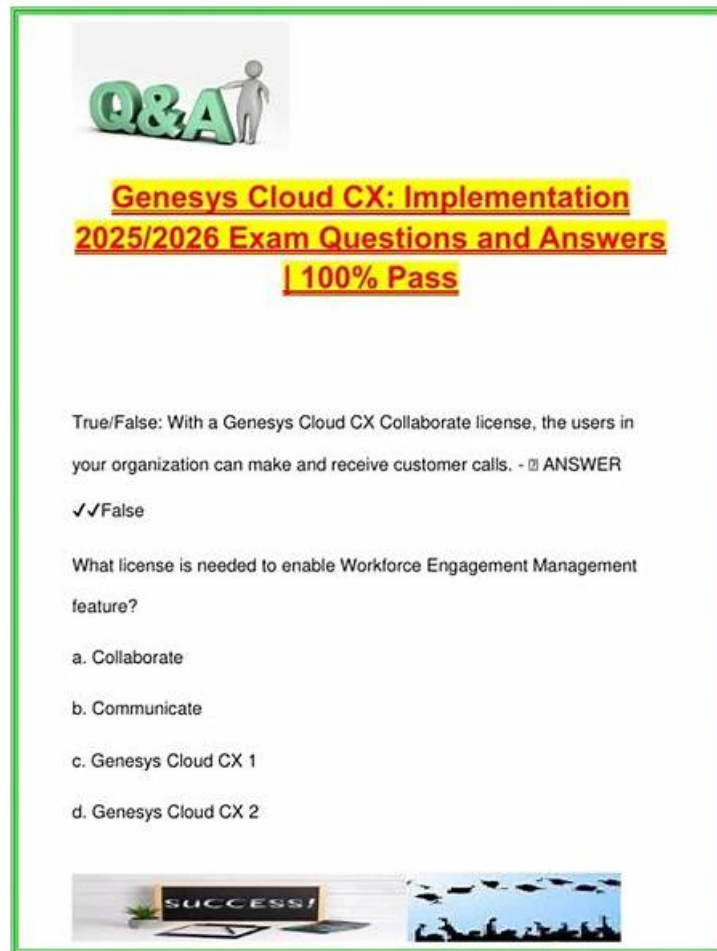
Q&A

Genesys Cloud CX: Implementation 2025/2026 Exam Questions and Answers | 100% Pass

True/False: With a Genesys Cloud CX Collaborate license, the users in your organization can make and receive customer calls. - ⍰ ANSWER ✓✓False

What license is needed to enable Workforce Engagement Management feature?

a. Collaborate

b. Communicate

c. Genesys Cloud CX 1

d. Genesys Cloud CX 2

SUCCESS!